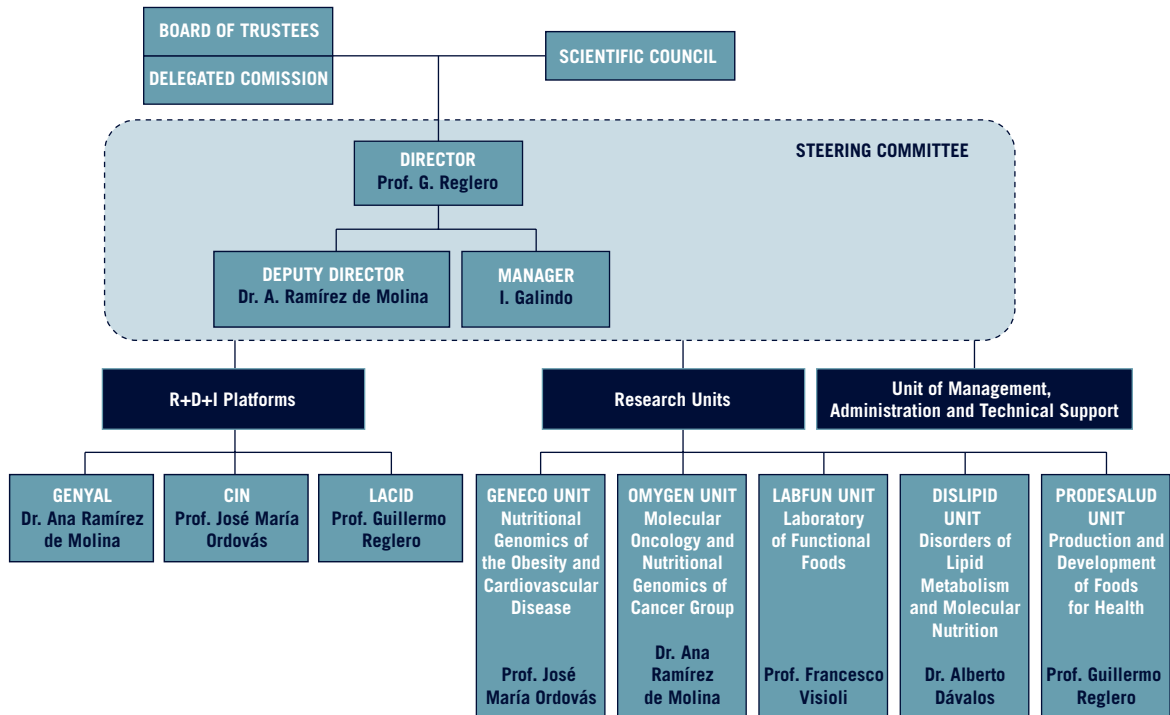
BOARD OF TRUSTEES
DELEGATED COMISSION

SCIENTIFIC COUNCIL

STEERING COMMITTEE

DIRECTOR
Prof. G. Reglero

DEPUTY DIRECTOR
Dr. A. Ramírez de Molina

MANAGER
I. Galindo

R+D+I Platforms

Research Units

Unit of Management, Administration and Technical Support

GENYAL
Dr. Ana Ramírez de Molina

CIN
Prof. José María Ordovás

LACID
Prof. Guillermo Reglero

GENECO UNIT
Nutritional Genomics of the Obesity and Cardiovascular Disease

Prof. José María Ordovás

OMYGEN UNIT
Molecular Oncology and Nutritional Genomics of Cancer Group

Dr. Ana Ramírez de Molina

LABFUN UNIT
Laboratory of Functional Foods

Prof. Francesco Visioli

DISLIPID UNIT
Disorders of Lipid Metabolism and Molecular Nutrition

Dr. Alberto Dávalos

PRODESALUD UNIT
Production and Development of Foods for Health

Prof. Guillermo Reglero